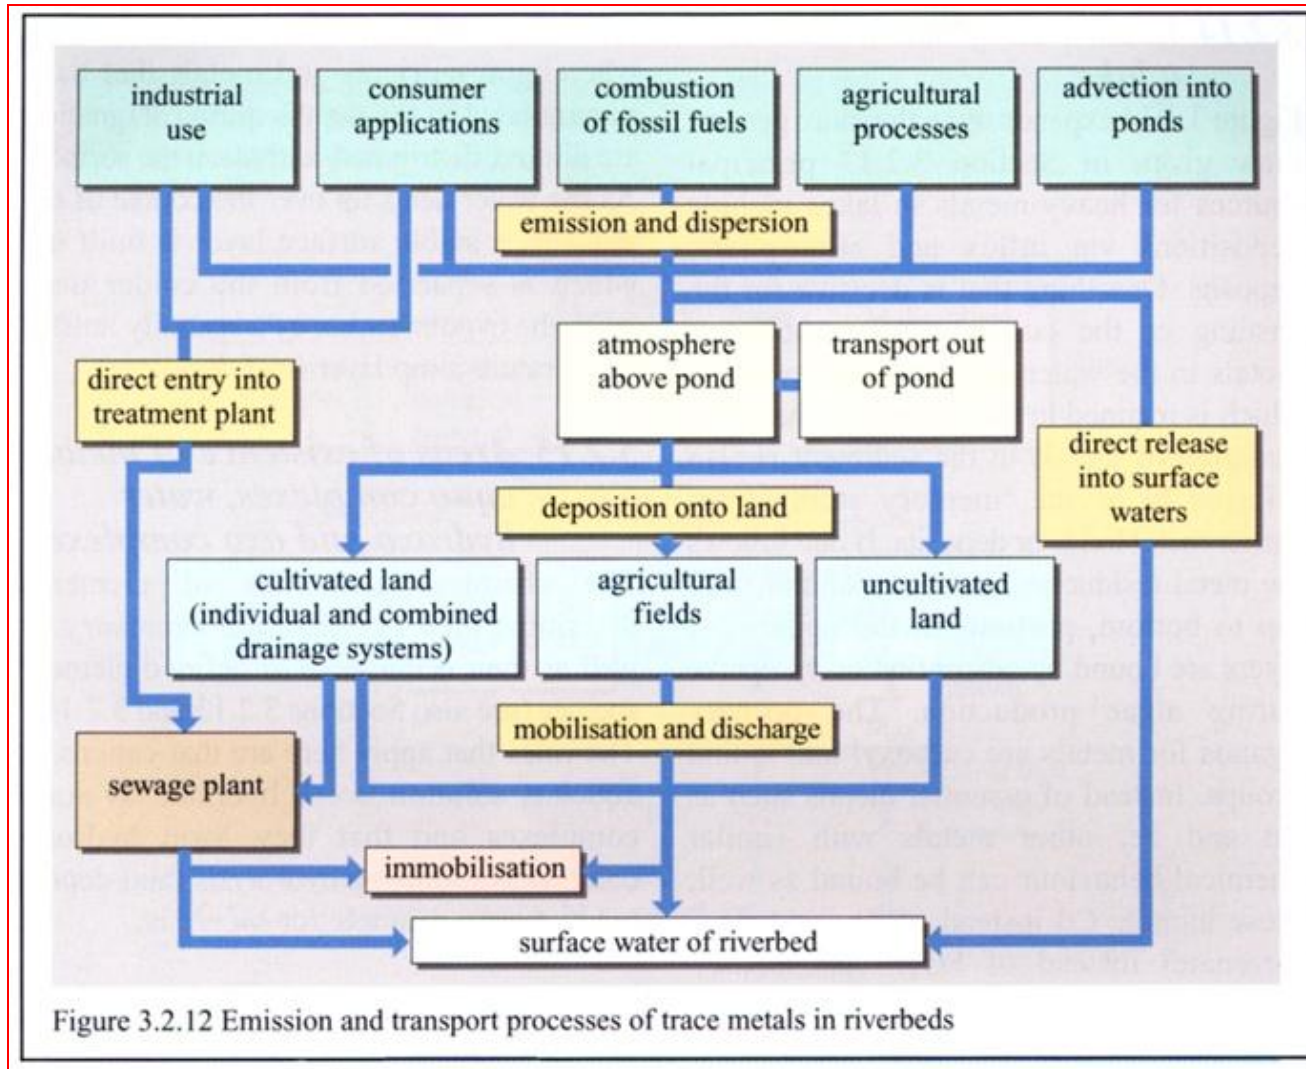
industrial use

consumer applications

combustion of fossil fuels

agricultural processes

advection into ponds

emission and dispersion

direct entry into treatment plant

atmosphere above pond

transport out of pond

direct release into surface waters

deposition onto land

cultivated land (individual and combined drainage systems)

agricultural fields

uncultivated land

mobilisation and discharge

sewage plant

immobilisation

surface water of riverbed

Figure 3.2.12 Emission and transport processes of trace metals in riverbeds